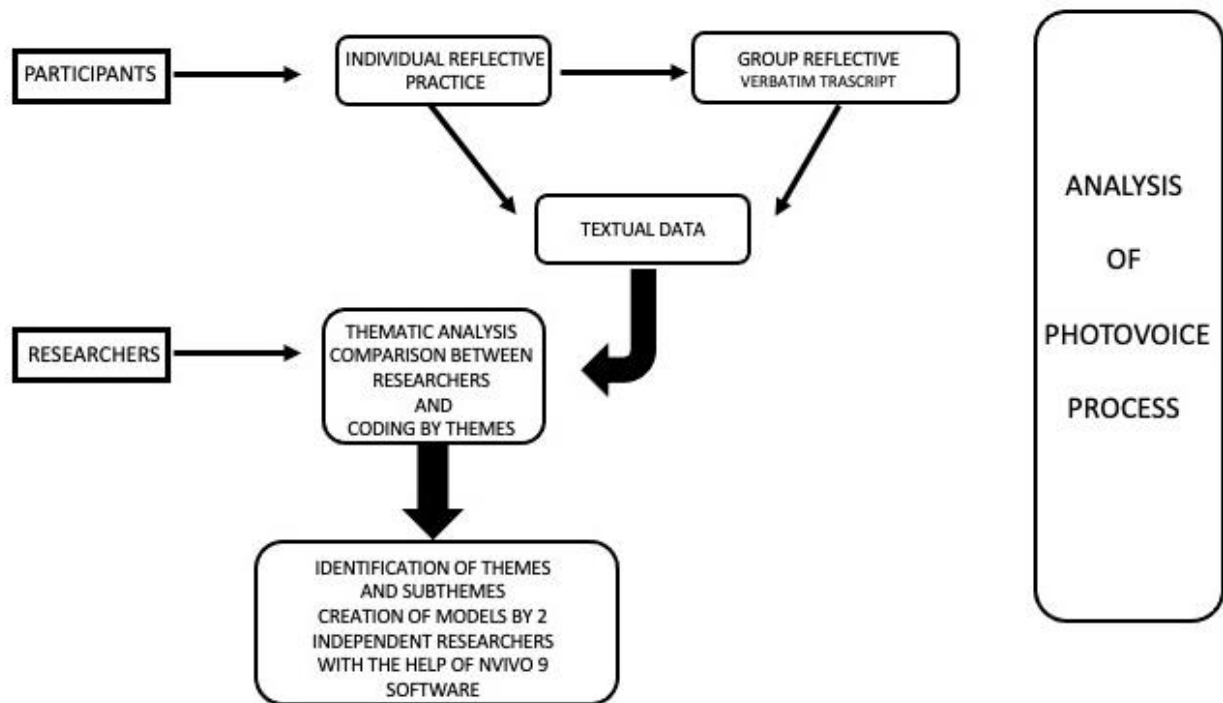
PARTICIPANTS

INDIVIDUAL REFLECTIVE PRACTICE

GROUP REFLECTIVE
VERBATIM TRASCRIPT

TEXTUAL DATA

RESEARCHERS

THEMATIC ANALYSIS
COMPARISON BETWEEN RESEARCHERS
AND
CODING BY THEMES

IDENTIFICATION OF THEMES AND SUBTHEMES
CREATION OF MODELS BY 2 INDEPENDENT RESEARCHERS WITH THE HELP OF NVIVO 9 SOFTWARE

ANALYSIS

OF

PHOTOVOICE

PROCESS